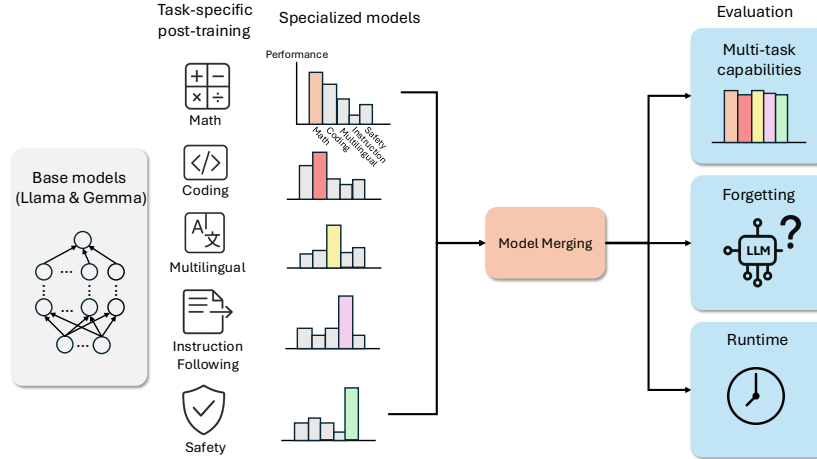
Task-specific post-training

Specialized models

Evaluation

Base models (Llama & Gemma)

Performance

Math

Coding

Multilingual

Instruction

Safety

Math

Coding

Multilingual

Instruction Following

Safety

Model Merging

Multi-task capabilities

Forgetting

LLM

?

Runtime